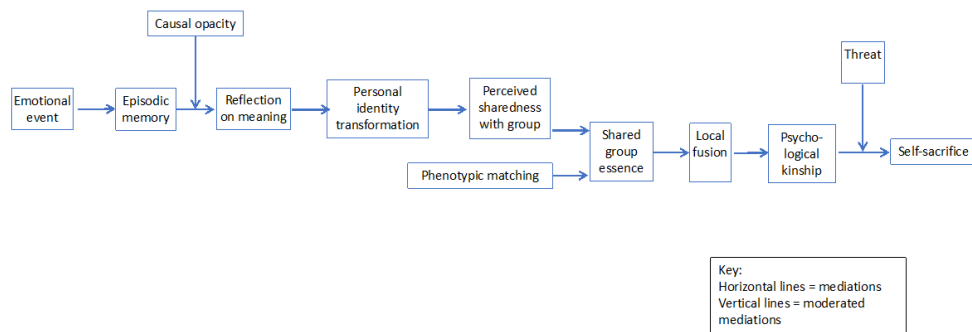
Causal opacity

Emotional event

Episodic memory

Reflection on meaning

Personal identity transformation

Perceived sharedness with group

Phenotypic matching

Shared group essence

Local fusion

Psycho-logical kinship

Threat

Self-sacrifice

Key:
Horizontal lines = mediations
Vertical lines = moderated mediations